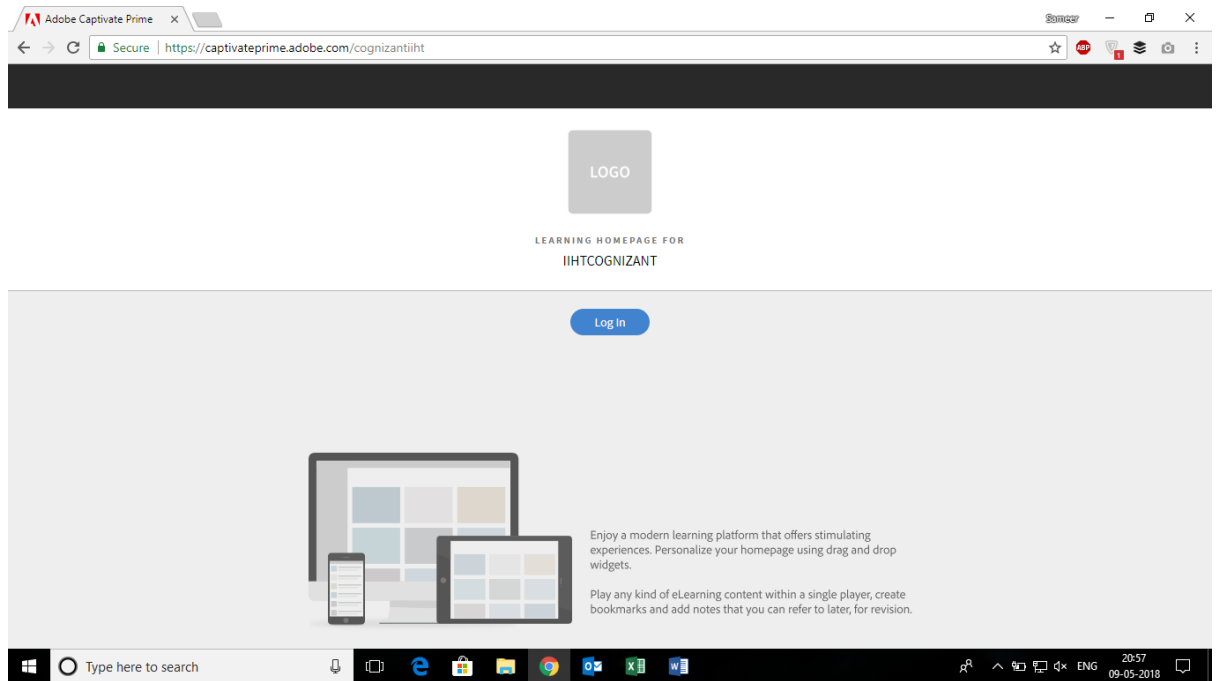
Adobe Captivate Prime ×

Sameer

Secure | https://captivateprime.adobe.com/cognizantiiht

ABP

LOGO

LEARNING HOMEPAGE FOR

IIHTCOGNIZANT

Log In

Enjoy a modern learning platform that offers stimulating experiences. Personalize your homepage using drag and drop widgets.

Play any kind of eLearning content within a single player, create bookmarks and add notes that you can refer to later, for revision.

Type here to search

ENG 20:57 09-05-2018